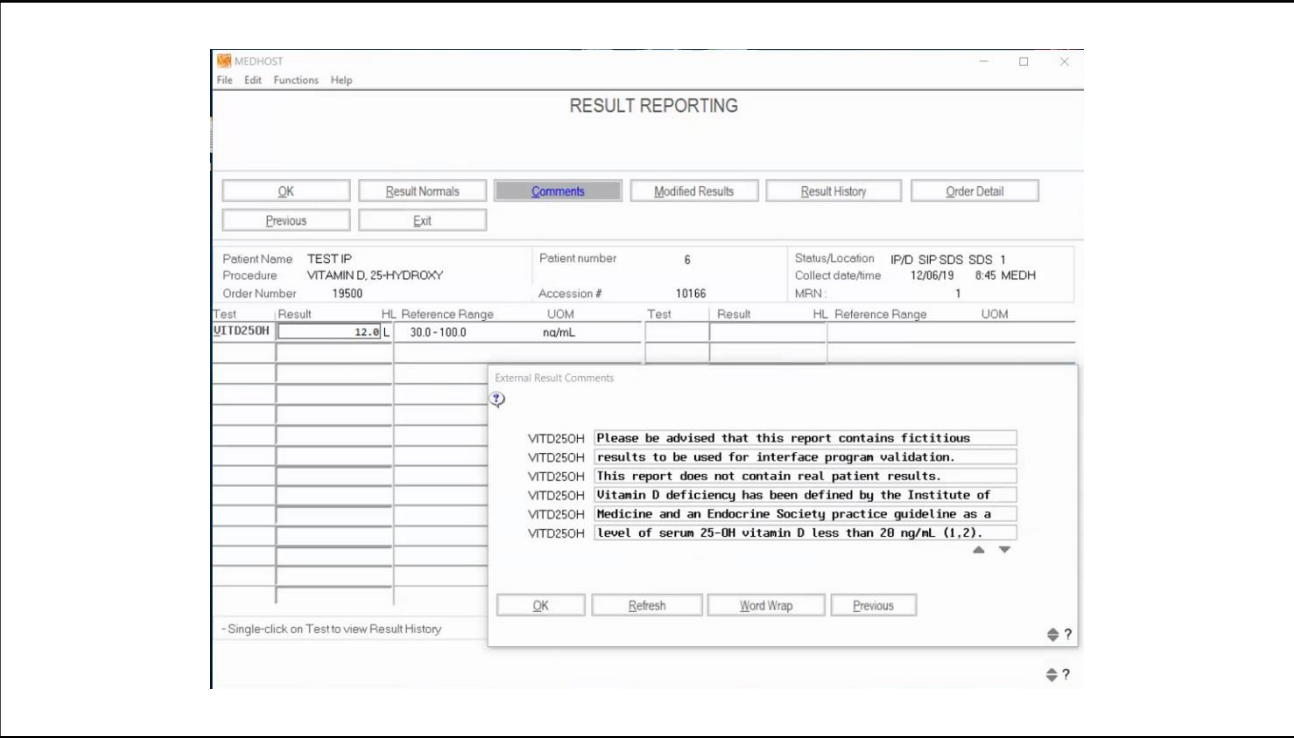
MEDHOST
File Edit Functions Help

RESULT REPORTING

OK | Result Normals | Comments | Modified Results | Result History | Order Detail
Previous | Exit

Patient Name TEST IP
Procedure VITAMIN D, 25-HYDROXY
Order Number 19500
Patient number 6
Accession # 10166
Status/Location IP/D SIP SDS SDS 1
Collect date/time 12/06/19 8:45 MEDH
MRN : 1

| Test | Result | HL | Reference Range | UOM | Test | Result | HL | Reference Range | UOM |
|---|---|---|---|---|---|---|---|---|---|
| VITD25OH | 12.0 | L | 30.0 - 100.0 | ng/mL | | | | | |

External Result Comments

VITD25OH Please be advised that this report contains fictitious
VITD25OH results to be used for interface program validation.
VITD25OH This report does not contain real patient results.
VITD25OH Vitamin D deficiency has been defined by the Institute of
VITD25OH Medicine and an Endocrine Society practice guideline as a
VITD25OH level of serum 25-OH vitamin D less than 20 ng/mL (1,2).

OK | Refresh | Word Wrap | Previous

- Single-click on Test to view Result History

?
?